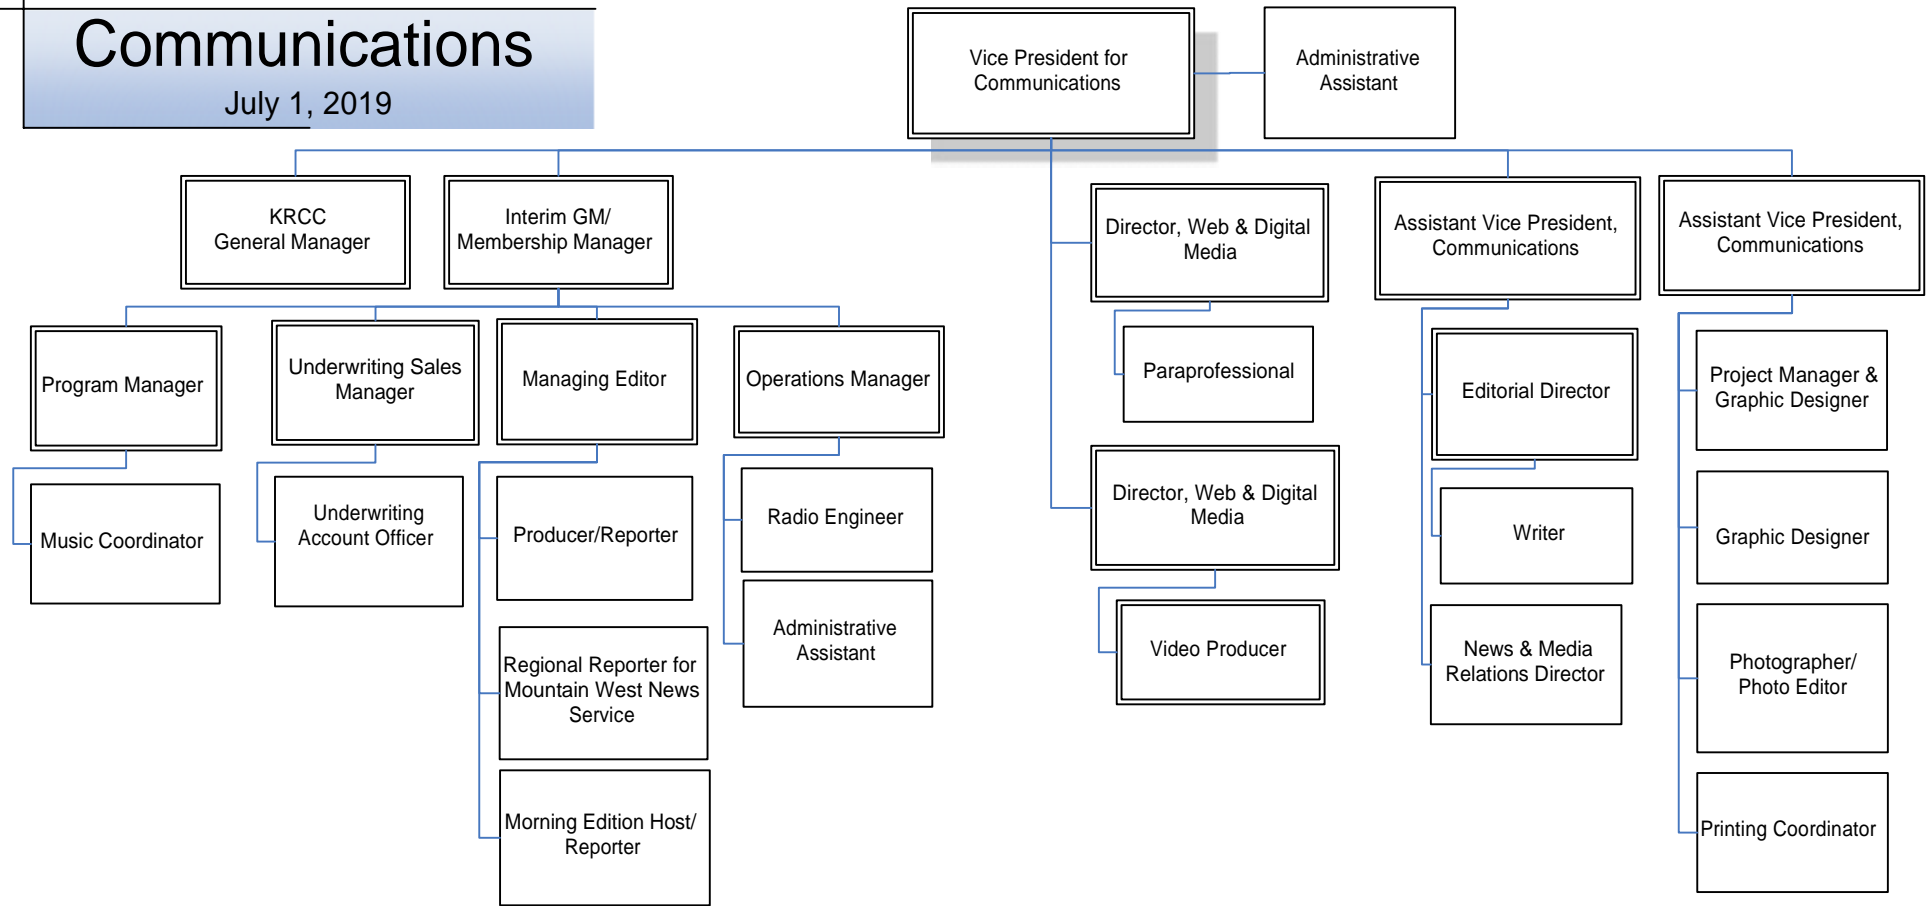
Communications
July 1, 2019

Vice President for Communications

Administrative Assistant

KRCC General Manager

Interim GM/ Membership Manager

Director, Web & Digital Media

Assistant Vice President, Communications

Assistant Vice President, Communications

Program Manager

Underwriting Sales Manager

Managing Editor

Operations Manager

Paraprofessional

Editorial Director

Project Manager & Graphic Designer

Music Coordinator

Underwriting Account Officer

Producer/Reporter

Radio Engineer

Director, Web & Digital Media

Writer

Graphic Designer

Administrative Assistant

Video Producer

News & Media Relations Director

Photographer/ Photo Editor

Regional Reporter for Mountain West News Service

Morning Edition Host/ Reporter

Printing Coordinator